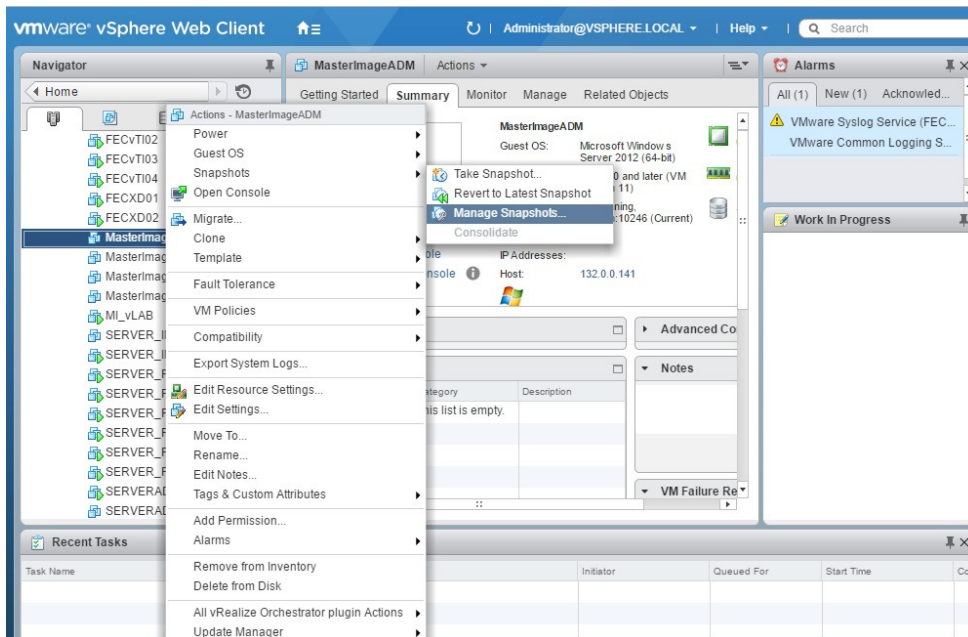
vmware® vSphere Web Client

Administrator@VSPHERE.LOCAL ▾ | Help ▾ | Search

Navigator

◀ Home

FECvTI02
FECvTI03
FECvTI04
FECXD01
FECXD02
MasterImag
MasterImag
MasterImag
MasterImag
MI_vLAB
SERVER_I
SERVER_I
SERVER_F
SERVER_F
SERVER_F
SERVER_F
SERVER_F
SERVER_F
SERVERAI
SERVERAI

MasterImageADM Actions ▾

Getting Started Summary Monitor Manage Related Objects

Actions - MasterImageADM
Power
Guest OS
Snapshots
Open Console
Migrate...
Clone
Template
Fault Tolerance
VM Policies
Compatibility
Export System Logs...
Edit Resource Settings...
Edit Settings...
Move To...
Rename...
Edit Notes...
Tags & Custom Attributes
Add Permission...
Alarms
Remove from Inventory
Delete from Disk
All vRealize Orchestrator plugin Actions
Update Manager

Take Snapshot...
Revert to Latest Snapshot
Manage Snapshots...
Consolidate

MasterImageADM
Guest OS: Microsoft Windows Server 2012 (64-bit)
0 and later (VM 11)
ning,
:10246 (Current)
ole
IP Addresses:
nsole
Host: 132.0.0.141

Advanced Co

Notes

ategory Description
his list is empty.

VM Failure Re

Alarms

All (1) New (1) Acknowled...

VMware Syslog Service (FEC...
VMware Common Logging S...

Work In Progress

Recent Tasks

Task Name Initiator Queued For Start Time Co